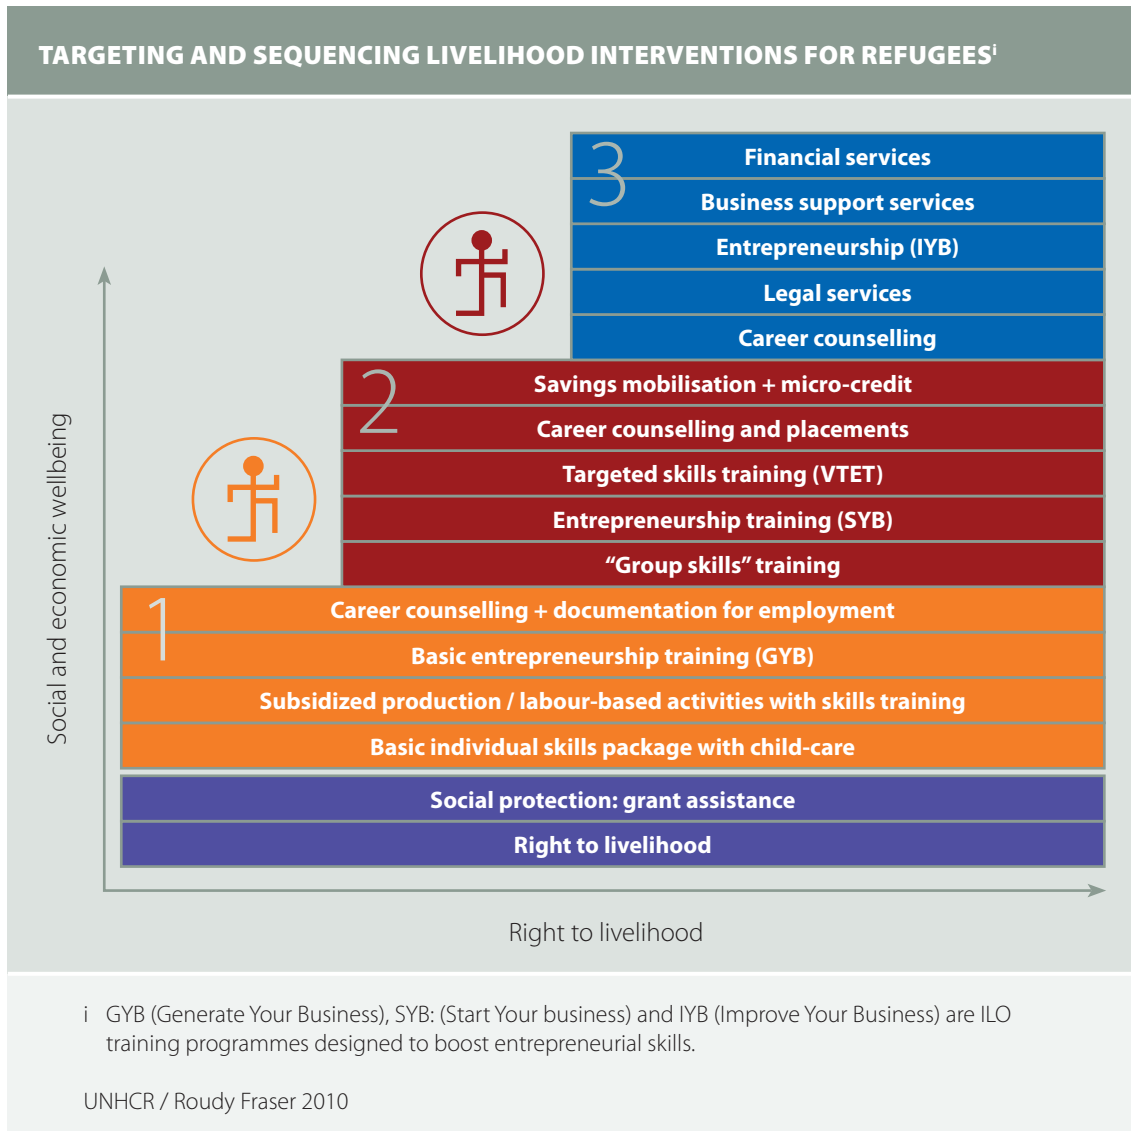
TARGETING AND SEQUENCING LIVELIHOOD INTERVENTIONS FOR REFUGEES$^{i}$

3
Financial services
Business support services
Entrepreneurship (IYB)
Legal services
Career counselling

2
Savings mobilisation + micro-credit
Career counselling and placements
Targeted skills training (VTET)
Entrepreneurship training (SYB)
“Group skills” training

1
Career counselling + documentation for employment
Basic entrepreneurship training (GYB)
Subsidized production / labour-based activities with skills training
Basic individual skills package with child-care

Social protection: grant assistance
Right to livelihood

Social and economic wellbeing

Right to livelihood

i GYB (Generate Your Business), SYB: (Start Your business) and IYB (Improve Your Business) are ILO training programmes designed to boost entrepreneurial skills.

UNHCR / Roudy Fraser 2010